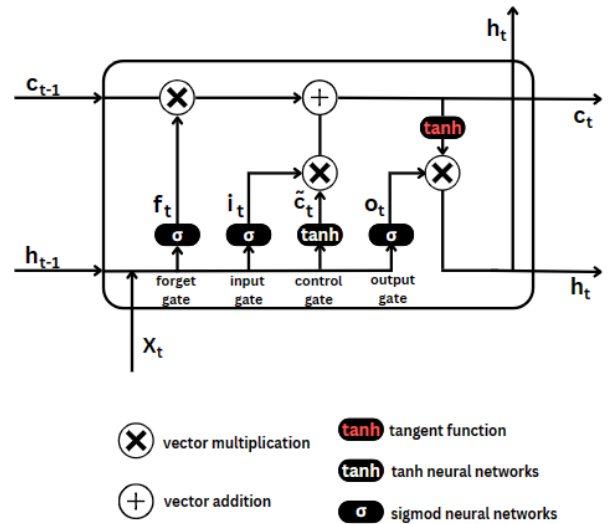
$h_t$

$c_{t-1}$

$c_t$

tanh

$f_t$

$i_t$

$\tilde{c}_t$

$o_t$

σ

σ

tanh

σ

$h_{t-1}$

forget gate

input gate

control gate

output gate

$h_t$

$X_t$

vector multiplication

vector addition

tanh tangent function

tanh tanh neural networks

σ sigmod neural networks